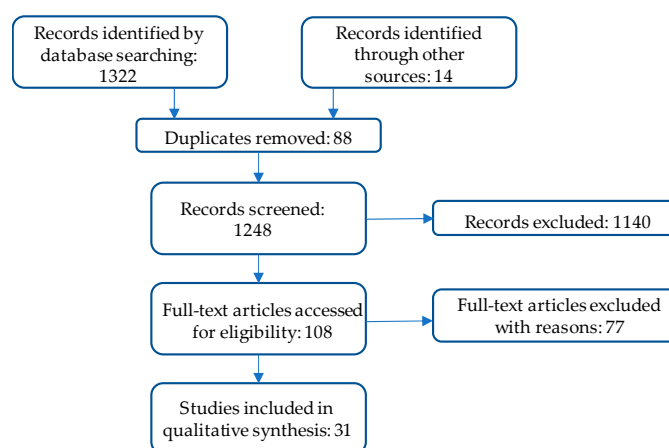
Records identified by database searching: 1322

Records identified through other sources: 14

Duplicates removed: 88

Records screened: 1248

Records excluded: 1140

Full-text articles accessed for eligibility: 108

Full-text articles excluded with reasons: 77

Studies included in qualitative synthesis: 31